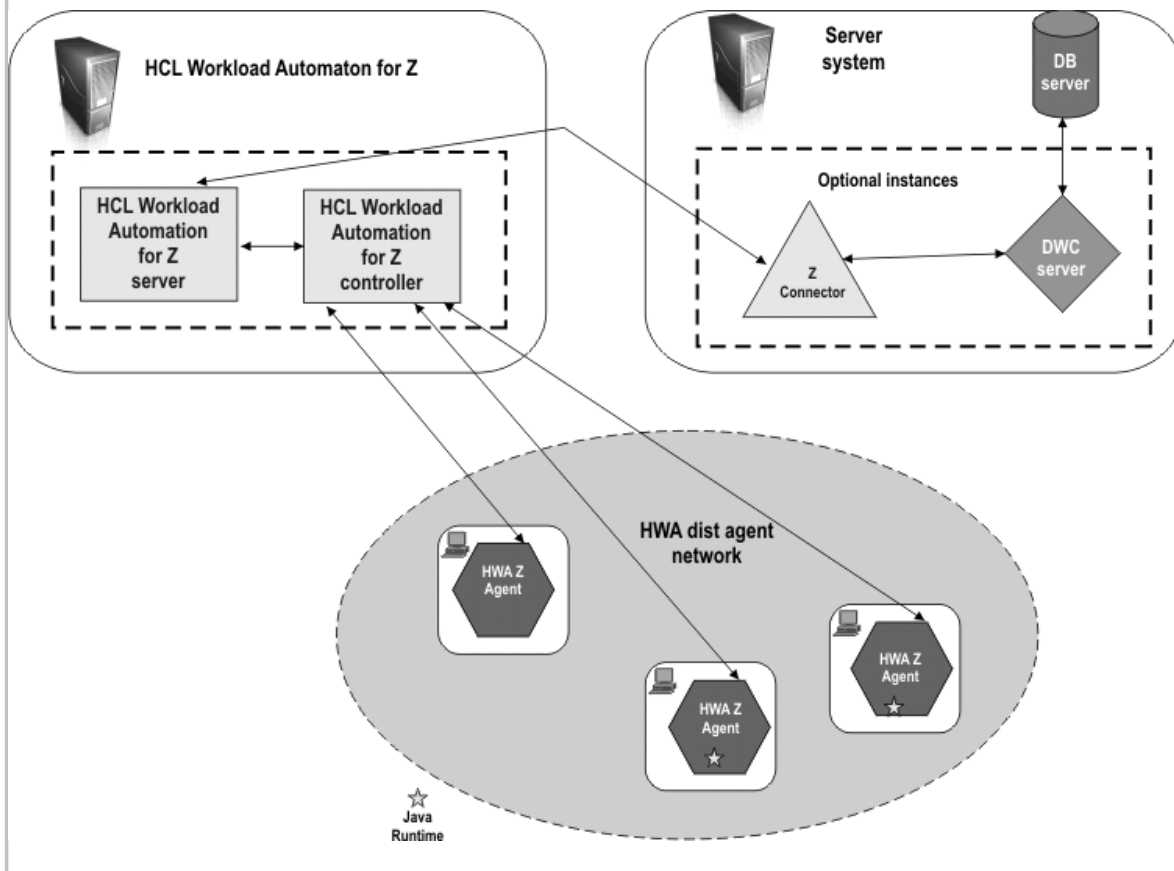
HCL Workload Automaton for Z

HCL Workload Automation for Z server

HCL Workload Automation for Z controller

Server system

DB server

Optional instances

Z Connector

DWC server

HWA dist agent network

HWA Z Agent

HWA Z Agent

HWA Z Agent

☆ Java Runtime